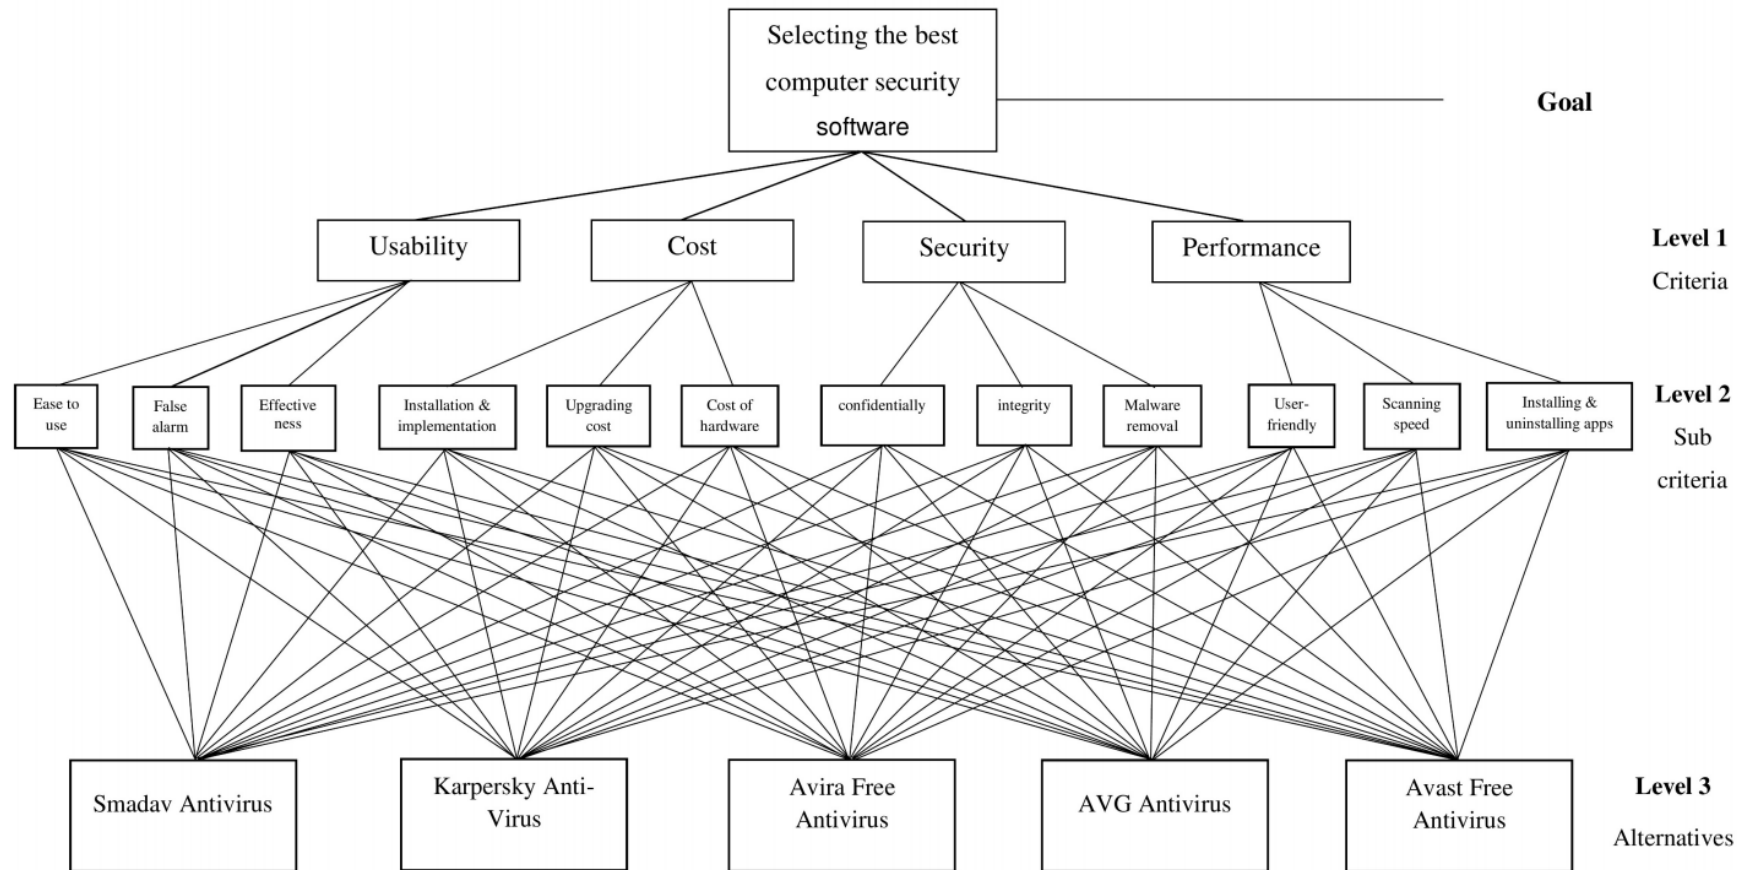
Selecting the best computer security software

Goal

Usability

Cost

Security

Performance

Level 1
Criteria

Ease to use

False alarm

Effective ness

Installation & implementation

Upgrading cost

Cost of hardware

confidentially

integrity

Malware removal

User-friendly

Scanning speed

Installing & uninstalling apps

Level 2
Sub criteria

Smadav Antivirus

Karpersky Anti-Virus

Avira Free Antivirus

AVG Antivirus

Avast Free Antivirus

Level 3
Alternatives